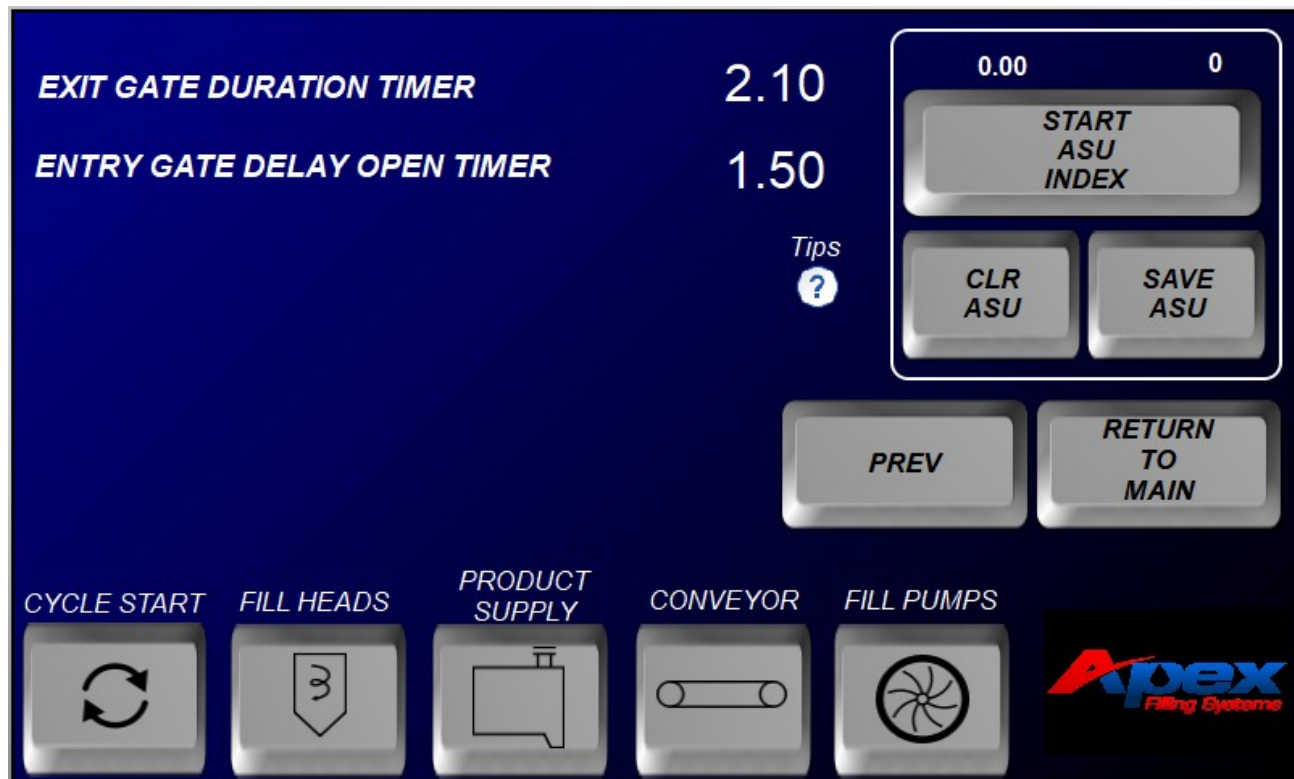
EXIT GATE DURATION TIMER 2.10

ENTRY GATE DELAY OPEN TIMER 1.50

0.00 0

START ASU INDEX

Tips
?

CLR ASU

SAVE ASU

PREV

RETURN TO MAIN

CYCLE START

FILL HEADS

PRODUCT SUPPLY

CONVEYOR

FILL PUMPS

Apex
Filling Systems